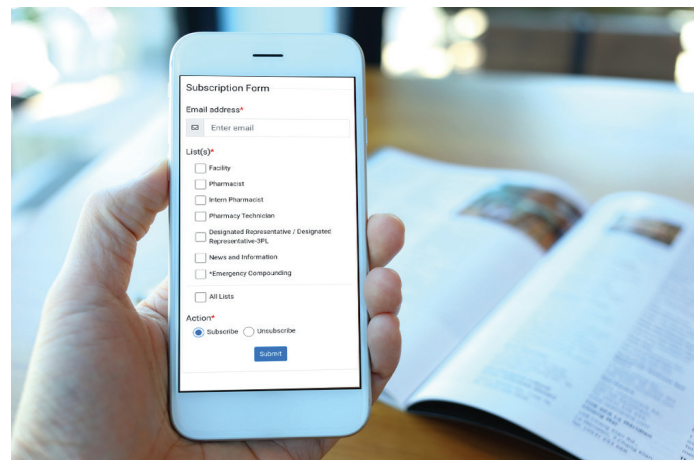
Subscription Form

Email address*

Enter email

List(s)*

Facility

Pharmacist

Intern Pharmacist

Pharmacy Technician

Designated Representative / Designated Representative-3PL

News and Information

*Emergency Compounding

All Lists

Action*

Subscribe

Unsubscribe

Submit